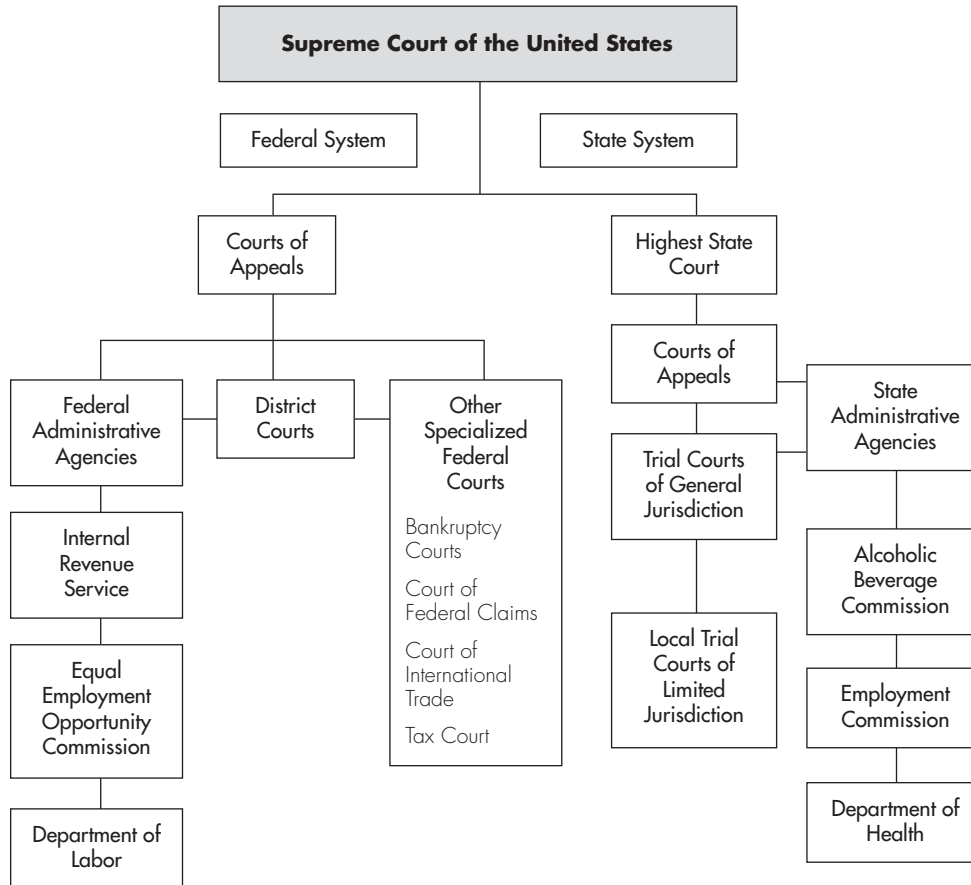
Supreme Court of the United States

Federal System

State System

Courts of Appeals

Highest State Court

Federal Administrative Agencies

District Courts

Other Specialized Federal Courts

Bankruptcy Courts

Court of Federal Claims

Court of International Trade

Tax Court

Courts of Appeals

State Administrative Agencies

Trial Courts of General Jurisdiction

Internal Revenue Service

Alcoholic Beverage Commission

Local Trial Courts of Limited Jurisdiction

Equal Employment Opportunity Commission

Employment Commission

Department of Labor

Department of Health